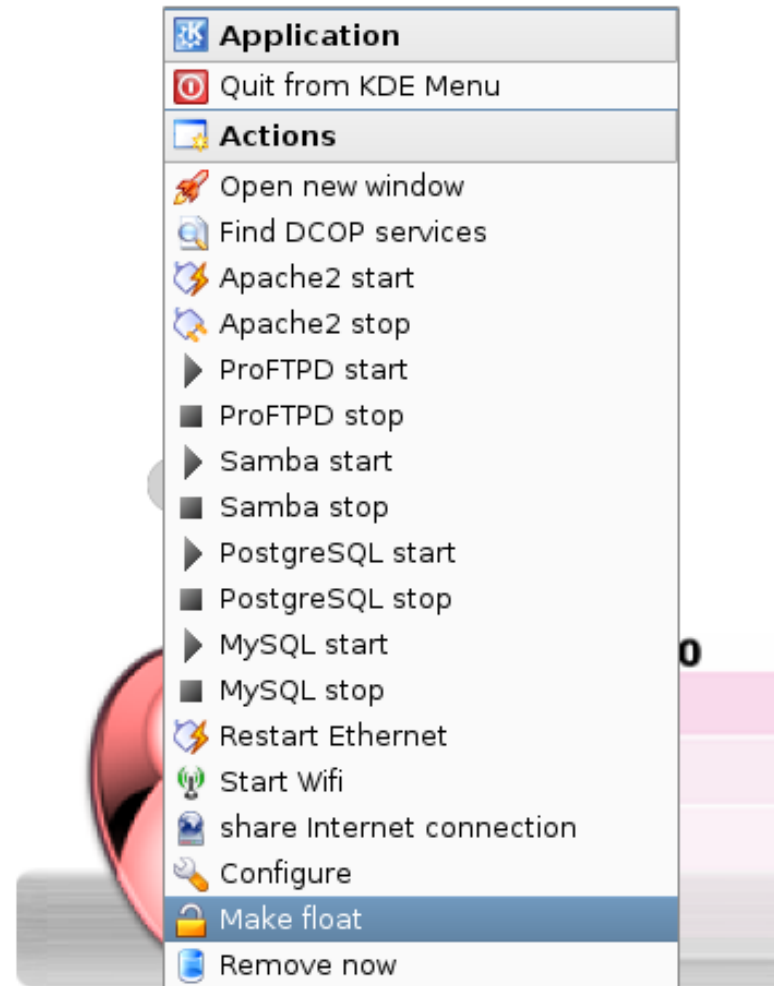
Application
Quit from KDE Menu
Actions
Open new window
Find DCOP services
Apache2 start
Apache2 stop
ProFTPD start
ProFTPD stop
Samba start
Samba stop
PostgreSQL start
PostgreSQL stop
MySQL start
MySQL stop
Restart Ethernet
Start Wifi
share Internet connection
Configure
Make float
Remove now
0